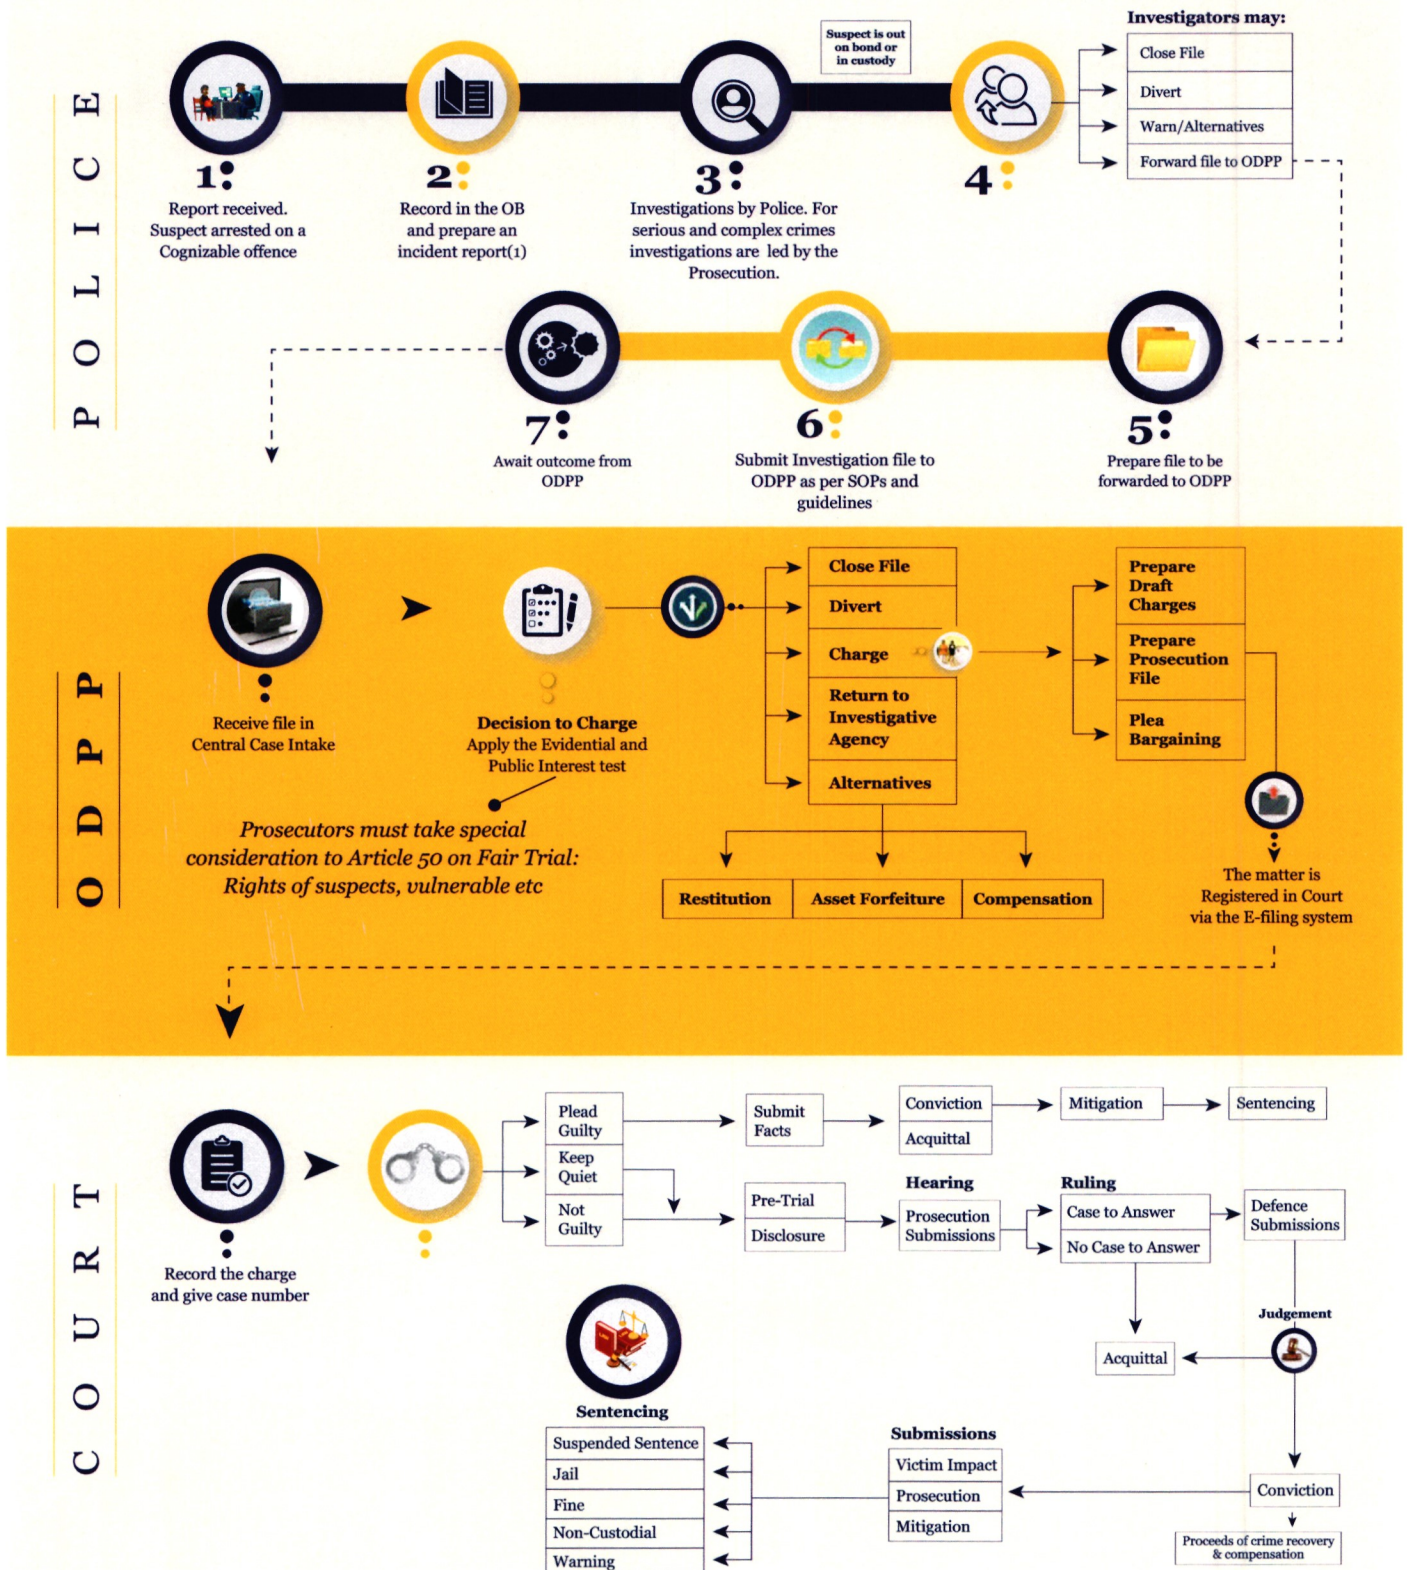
POLICE

1: Report received. Suspect arrested on a Cognizable offence

2: Record in the OB and prepare an incident report(1)

Suspect is out on bond or in custody

3: Investigations by Police. For serious and complex crimes investigations are led by the Prosecution.

4:

Investigators may:

Close File
Divert
Warn/Alternatives
Forward file to ODPP

5: Prepare file to be forwarded to ODPP

6: Submit Investigation file to ODPP as per SOPs and guidelines

7: Await outcome from ODPP

ODPP

Receive file in Central Case Intake

Decision to Charge
Apply the Evidential and Public Interest test

Prosecutors must take special consideration to Article 50 on Fair Trial: Rights of suspects, vulnerable etc

Close File
Divert
Charge
Return to Investigative Agency
Alternatives

Restitution
Asset Forfeiture
Compensation

Prepare Draft Charges
Prepare Prosecution File
Plea Bargaining

The matter is Registered in Court via the E-filing system

COURT

Record the charge and give case number

Plead Guilty
Keep Quiet
Not Guilty

Submit Facts

Conviction
Acquittal

Mitigation

Sentencing

Pre-Trial
Disclosure

Hearing
Prosecution Submissions

Ruling
Case to Answer
No Case to Answer

Defence Submissions

Judgement

Acquittal

Conviction

Proceeds of crime recovery & compensation

Submissions
Victim Impact
Prosecution
Mitigation

Sentencing
Suspended Sentence
Jail
Fine
Non-Custodial
Warning